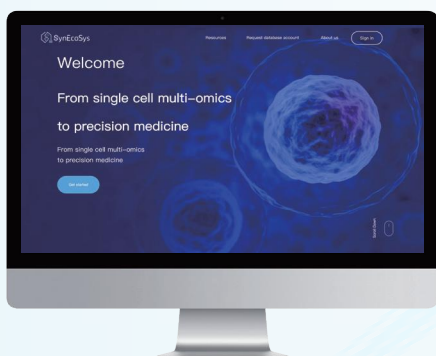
SynEcoSys

Resources Request database account About us Sign in

Welcome

From single cell multi-omics

to precision medicine

From single cell multi-omics to precision medicine

Get started

Scroll Down